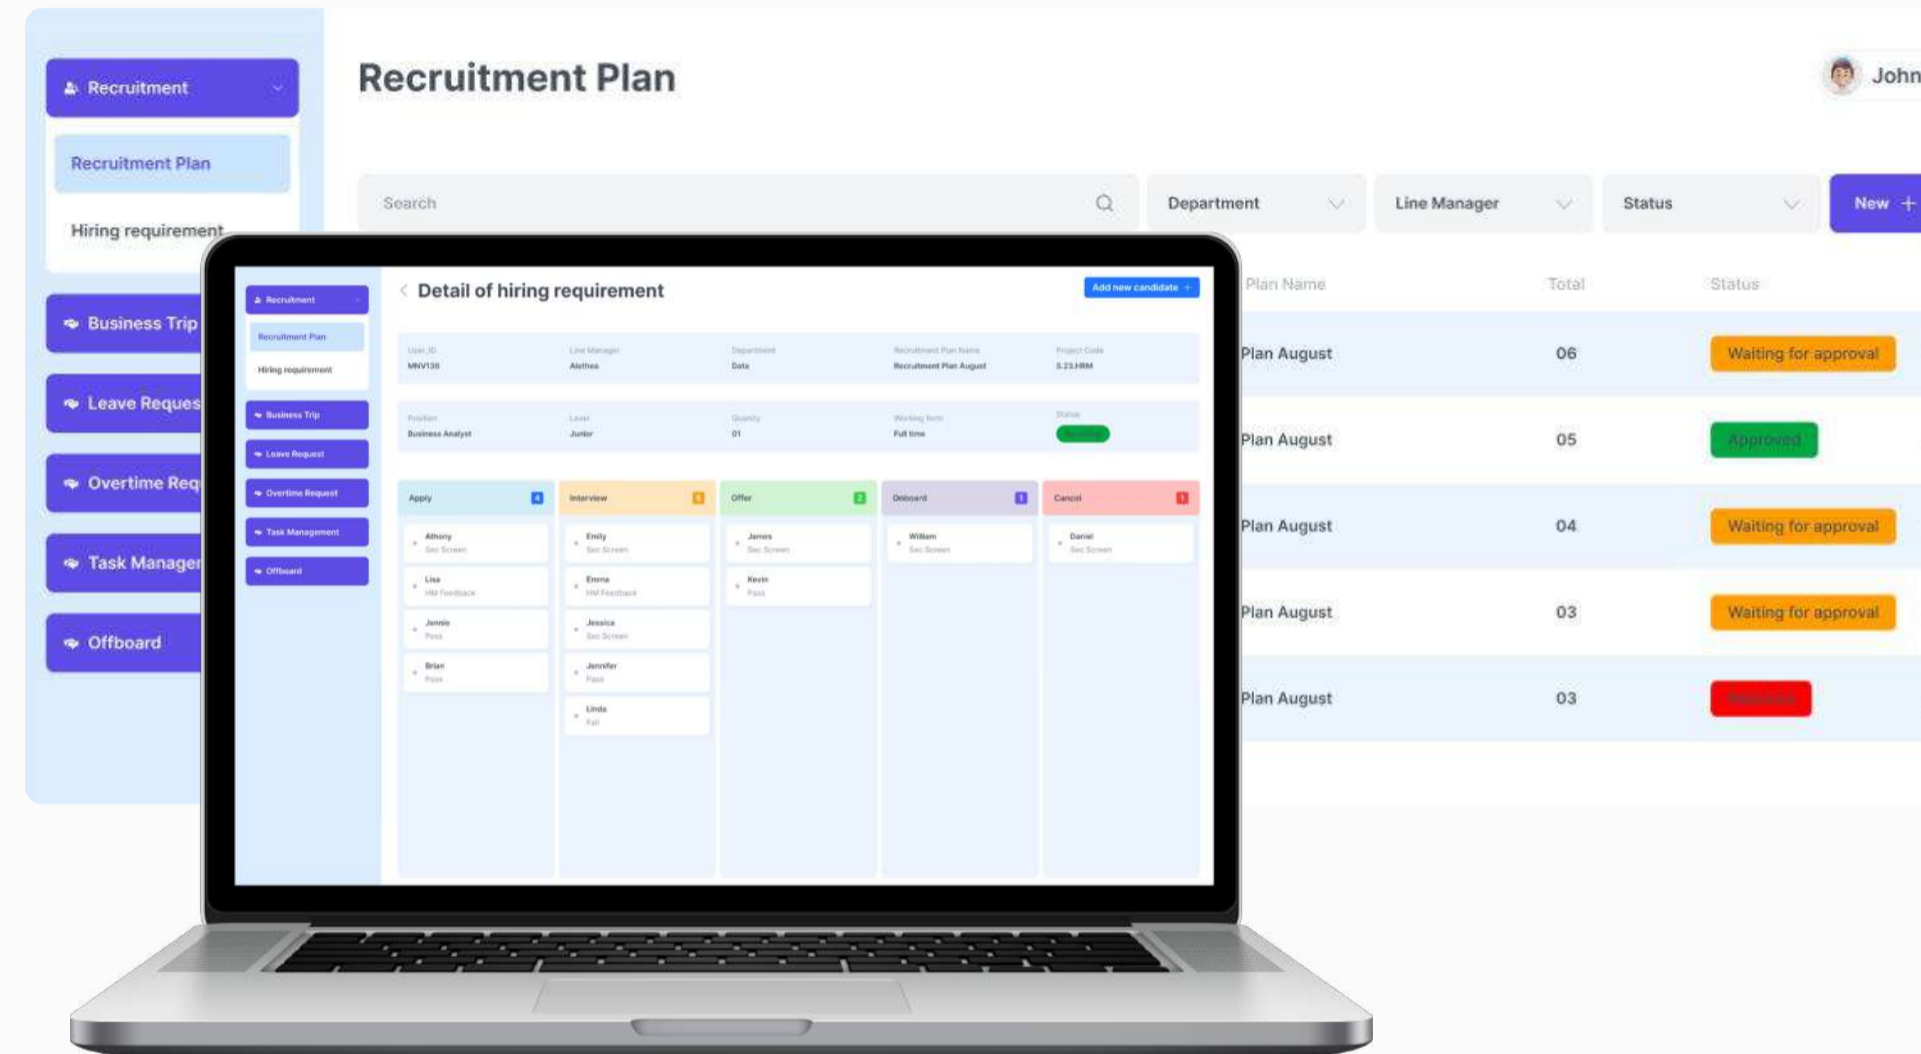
Recruitment

Recruitment Plan

Hiring requirement

Business Trip

Leave Reques

Overtime Req

Task Manager

Offboard

Recruitment Plan

John

Search

Department

Line Manager

Status

New +

Recruitment

Recruitment Plan

Hiring requirement

Business Trip

Leave Request

Overtime Request

Task Management

Offboard

Detail of hiring requirement

Add new candidate +

User_ID
MNV138

Line Manager
Alethea

Department
Data

Recruitment Plan Name
Recruitment Plan August

Project Code
S.23.HRM

Position
Business Analyst

Level
Junior

Quantity
01

Working form
Full time

Status
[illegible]

Apply 4

Athony
Sec Screen

Lisa
HM Feedback

Jennie
Pass

Brian
Pass

Interview 5

Emily
Sec Screen

Emma
HM Feedback

Jessica
Sec Screen

Jennifer
Pass

Linda
Fail

Offer 2

James
Sec Screen

Kevin
Pass

Onboard 1

William
Sec Screen

Cancel 1

Daniel
Sec Screen

| Plan Name | Total | Status |
|---|---|---|
| Plan August | 06 | Waiting for approval |
| Plan August | 05 | Approved |
| Plan August | 04 | Waiting for approval |
| Plan August | 03 | Waiting for approval |
| Plan August | 03 | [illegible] |